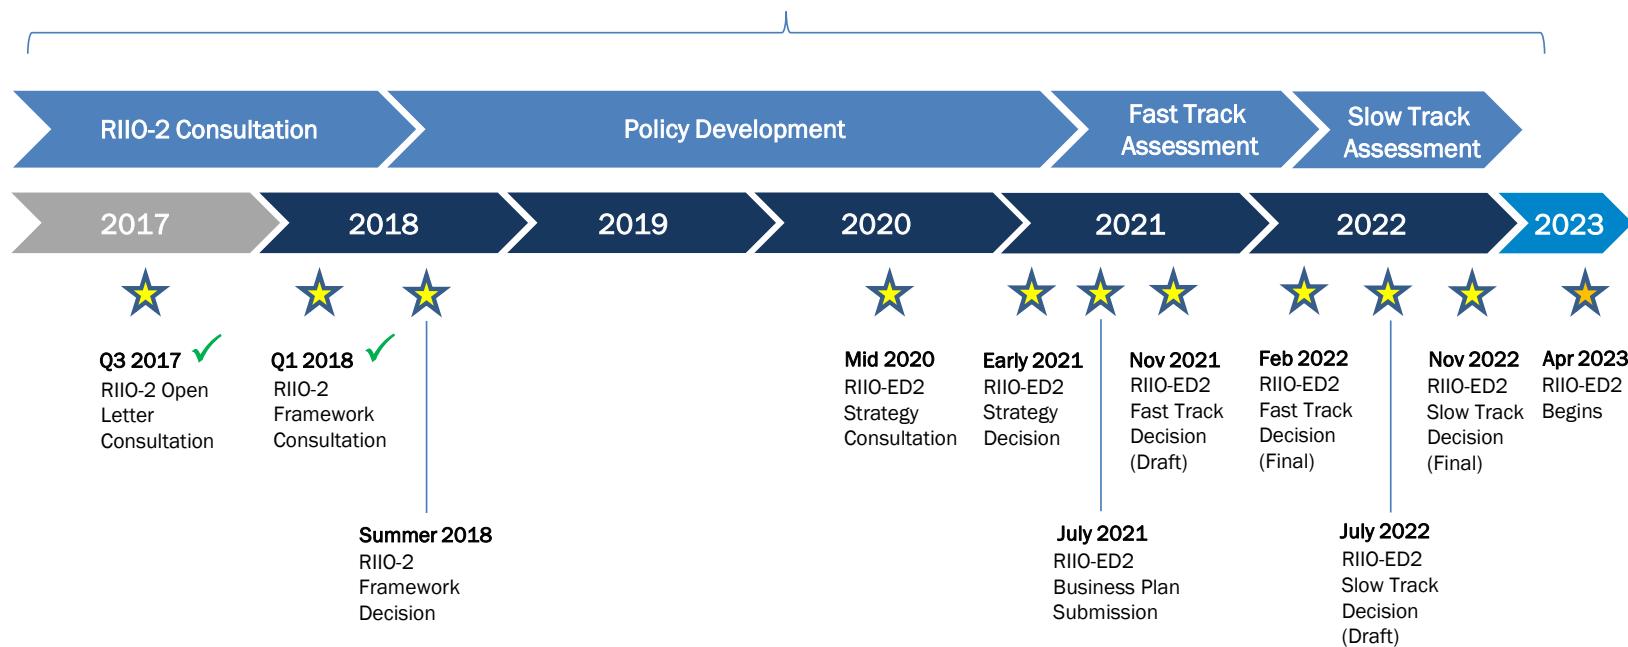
RIIO-2 Consultation

Policy Development

Fast Track Assessment

Slow Track Assessment

2017

2018

2019

2020

2021

2022

2023

Q3 2017 ✓
RIIO-2 Open Letter Consultation

Q1 2018 ✓
RIIO-2 Framework Consultation

Summer 2018
RIIO-2 Framework Decision

Mid 2020
RIIO-ED2 Strategy Consultation

Early 2021
RIIO-ED2 Strategy Decision

July 2021
RIIO-ED2 Business Plan Submission

Nov 2021
RIIO-ED2 Fast Track Decision (Draft)

Feb 2022
RIIO-ED2 Fast Track Decision (Final)

July 2022
RIIO-ED2 Slow Track Decision (Draft)

Nov 2022
RIIO-ED2 Slow Track Decision (Final)

Apr 2023
RIIO-ED2 Begins